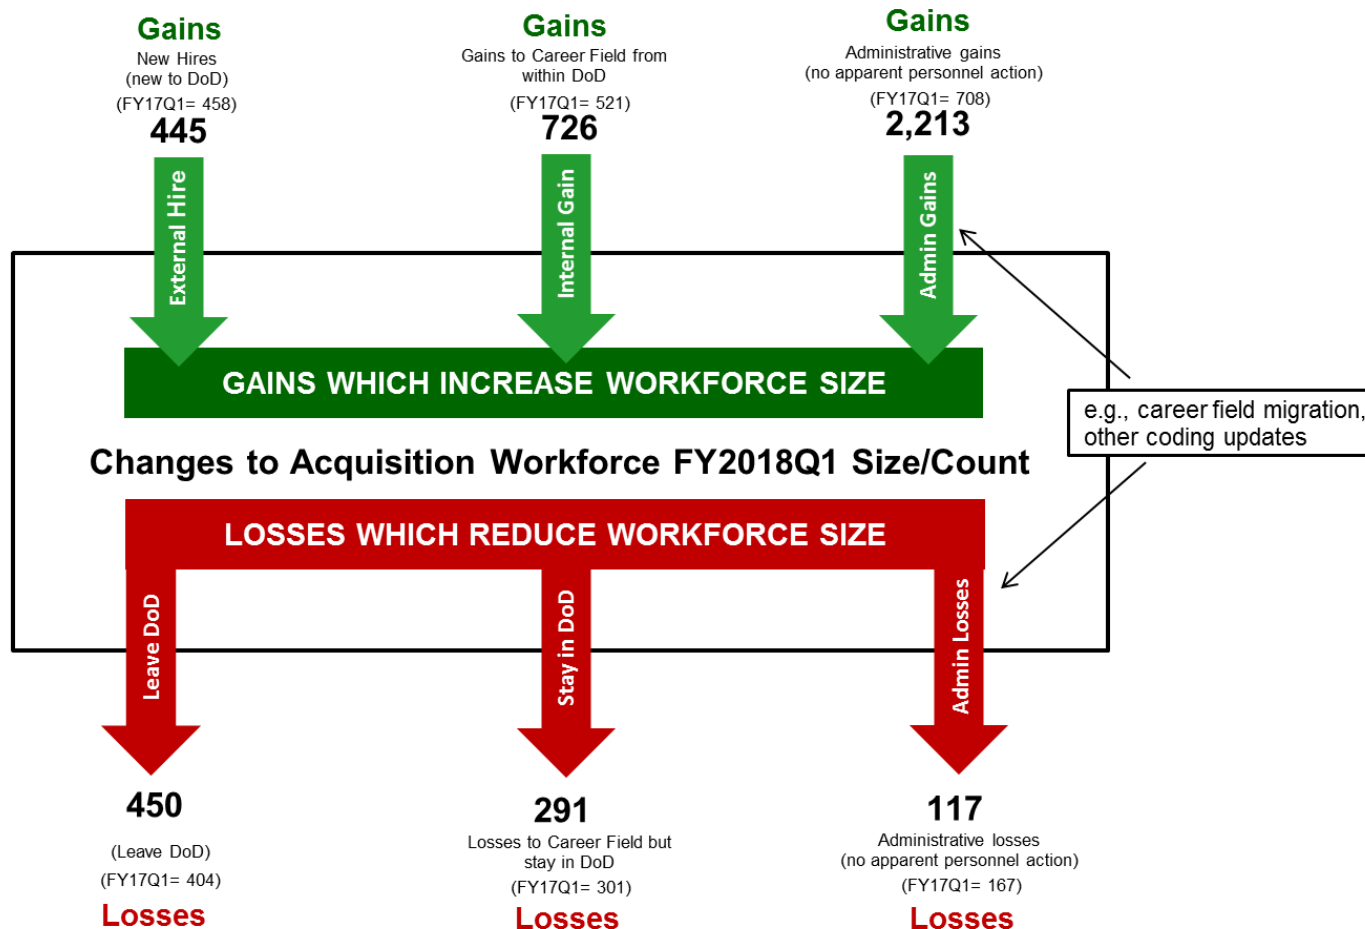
Gains
New Hires
(new to DoD)
(FY17Q1= 458)
445

Gains
Gains to Career Field from within DoD
(FY17Q1= 521)
726

Gains
Administrative gains
(no apparent personnel action)
(FY17Q1= 708)
2,213

External Hire

Internal Gain

Admin Gains

GAINS WHICH INCREASE WORKFORCE SIZE

e.g., career field migration, other coding updates

Changes to Acquisition Workforce FY2018Q1 Size/Count

LOSSES WHICH REDUCE WORKFORCE SIZE

Leave DoD

Stay in DoD

Admin Losses

450
(Leave DoD)
(FY17Q1= 404)
Losses

291
Losses to Career Field but stay in DoD
(FY17Q1= 301)
Losses

117
Administrative losses
(no apparent personnel action)
(FY17Q1= 167)
Losses